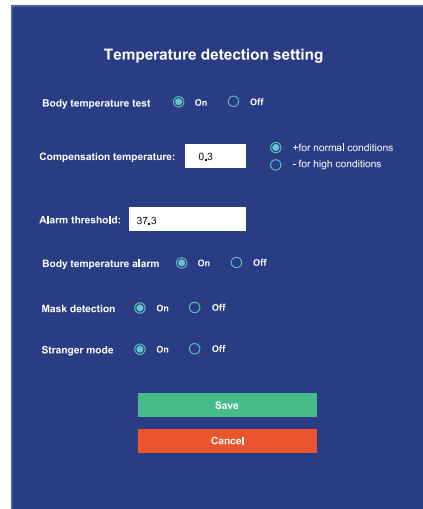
Temperature detection setting

Body temperature test On Off

Compensation temperature: 0.3

+for normal conditions

- for high conditions

Alarm threshold: 37.3

Body temperature alarm On Off

Mask detection On Off

Stranger mode On Off

Save

Cancel